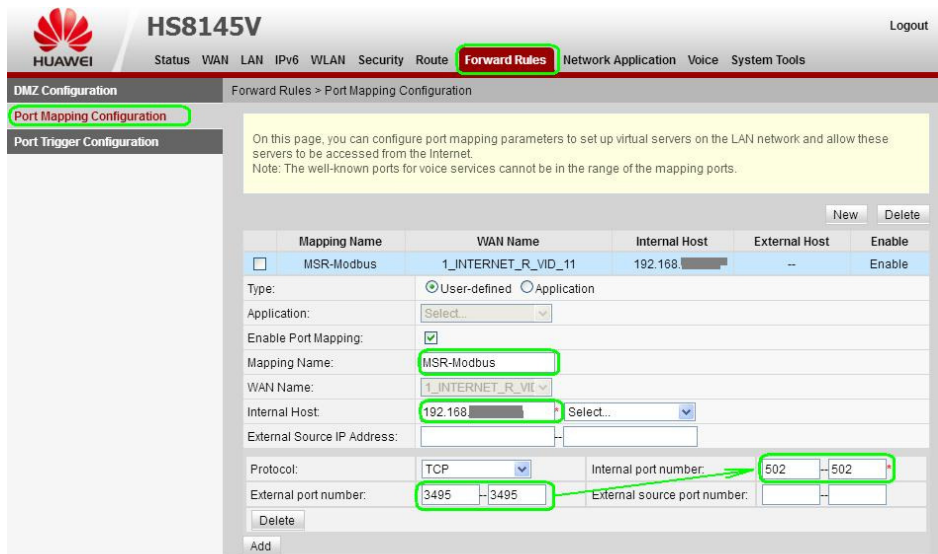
HUAWEI

HS8145V

Logout

Status WAN LAN IPv6 WLAN Security Route Forward Rules Network Application Voice System Tools

DMZ Configuration
Port Mapping Configuration
Port Trigger Configuration

Forward Rules > Port Mapping Configuration

On this page, you can configure port mapping parameters to set up virtual servers on the LAN network and allow these servers to be accessed from the Internet.
Note: The well-known ports for voice services cannot be in the range of the mapping ports.

New Delete

| | Mapping Name | WAN Name | Internal Host | External Host | Enable |
|---|---|---|---|---|---|
| ☐ | MSR-Modbus | 1_INTERNET_R_VID_11 | 192.168.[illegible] | -- | Enable |

Type: User-defined Application
Application: Select...
Enable Port Mapping: ☑
Mapping Name: MSR-Modbus
WAN Name: 1_INTERNET_R_VI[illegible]
Internal Host: 192.168.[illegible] * Select...
External Source IP Address: –

Protocol: TCP
Internal port number: 502 – 502 *
External port number: 3495 – 3495
External source port number: –
Delete
Add